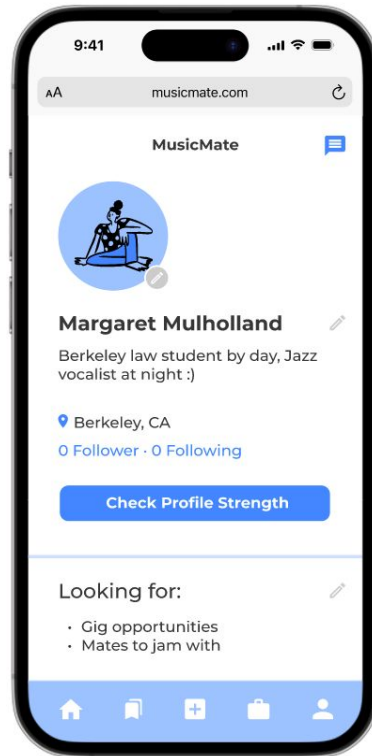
9:41

AA musicmate.com

MusicMate

Margaret Mulholland

Berkeley law student by day, Jazz vocalist at night :)

Berkeley, CA

0 Follower · 0 Following

Check Profile Strength

Looking for:

- Gig opportunities
- Mates to jam with